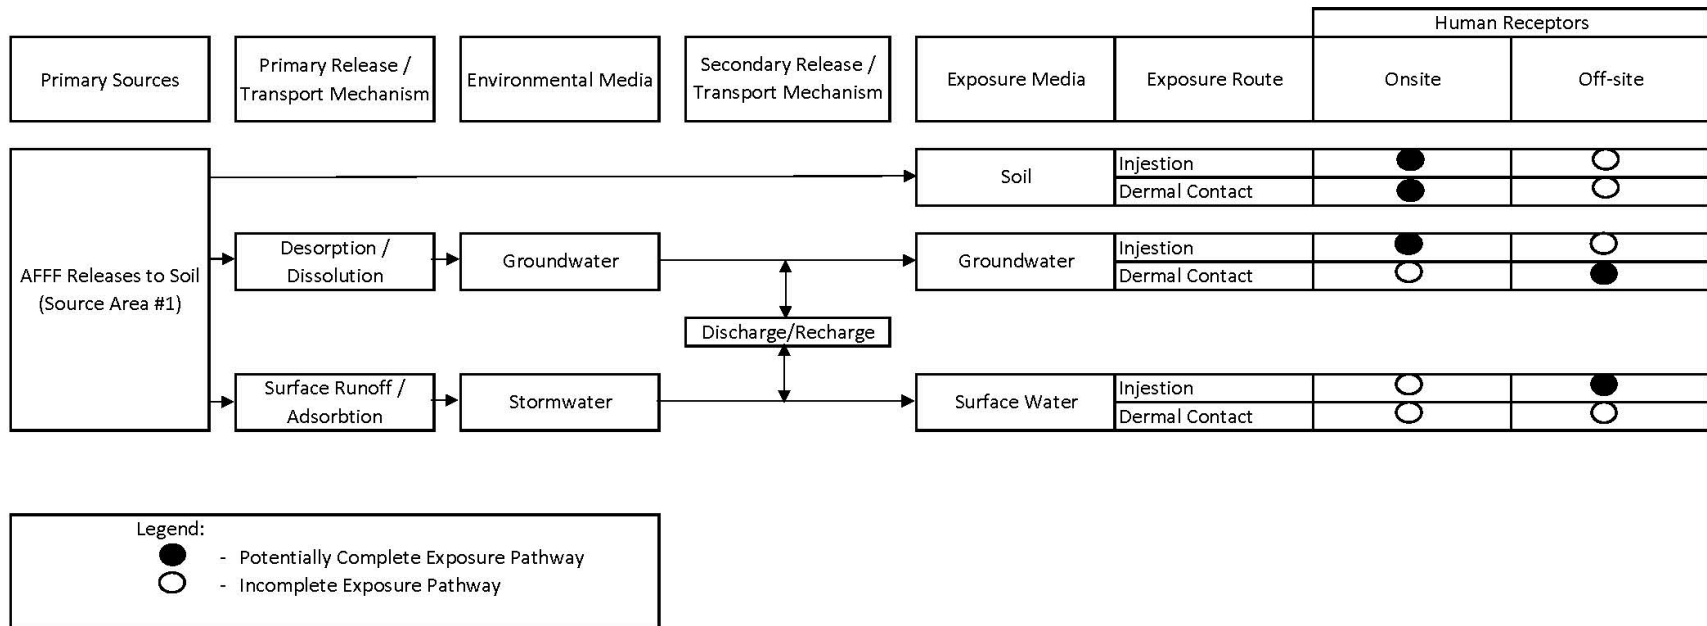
Human Receptors

Primary Sources

Primary Release / Transport Mechanism

Environmental Media

Secondary Release / Transport Mechanism

Exposure Media

Exposure Route

Onsite

Off-site

AFFF Releases to Soil (Source Area #1)

Soil

Injestion ● ○

Dermal Contact ● ○

Desorption / Dissolution

Groundwater

Groundwater

Injestion ● ○

Dermal Contact ○ ●

Discharge/Recharge

Surface Runoff / Adsorbtion

Stormwater

Surface Water

Injestion ○ ●

Dermal Contact ○ ○

Legend:
● - Potentially Complete Exposure Pathway
○ - Incomplete Exposure Pathway